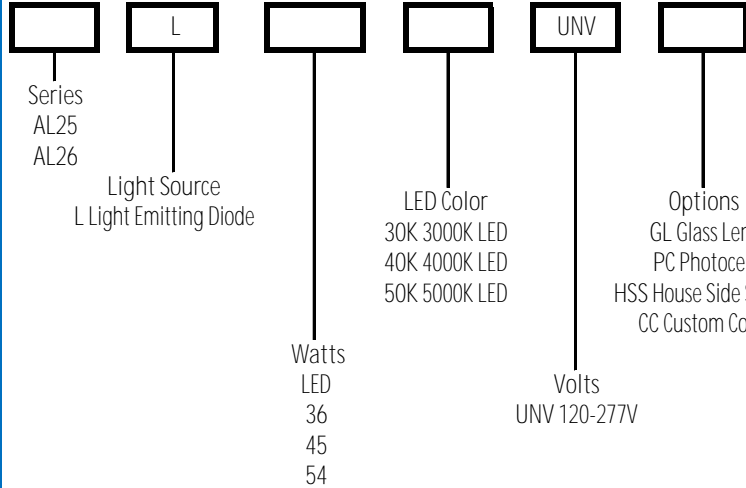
L

UNV

Series
AL25
AL26

Light Source
L Light Emitting Diode

LED Color
30K 3000K LED
40K 4000K LED
50K 5000K LED

Options
GL Glass Len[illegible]
PC Photoce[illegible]
HSS House Side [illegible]
CC Custom Co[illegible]

Watts
LED
36
45
54

Volts
UNV 120-277V